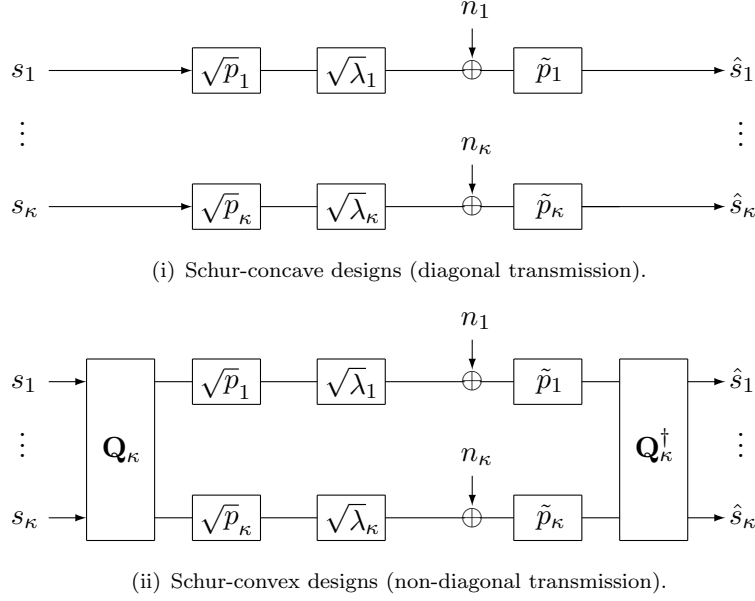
$n_1$

$s_1$ $\sqrt{p_1}$ $\sqrt{\lambda_1}$ $\oplus$ $\tilde{p}_1$ $\hat{s}_1$

$\vdots$ $\vdots$

$n_\kappa$

$s_\kappa$ $\sqrt{p_\kappa}$ $\sqrt{\lambda_\kappa}$ $\oplus$ $\tilde{p}_\kappa$ $\hat{s}_\kappa$

(i) Schur-concave designs (diagonal transmission).

$n_1$

$s_1$ $\mathbf{Q}_\kappa$ $\sqrt{p_1}$ $\sqrt{\lambda_1}$ $\oplus$ $\tilde{p}_1$ $\mathbf{Q}_\kappa^\dagger$ $\hat{s}_1$

$\vdots$ $\vdots$

$n_\kappa$

$s_\kappa$ $\sqrt{p_\kappa}$ $\sqrt{\lambda_\kappa}$ $\oplus$ $\tilde{p}_\kappa$ $\hat{s}_\kappa$

(ii) Schur-convex designs (non-diagonal transmission).